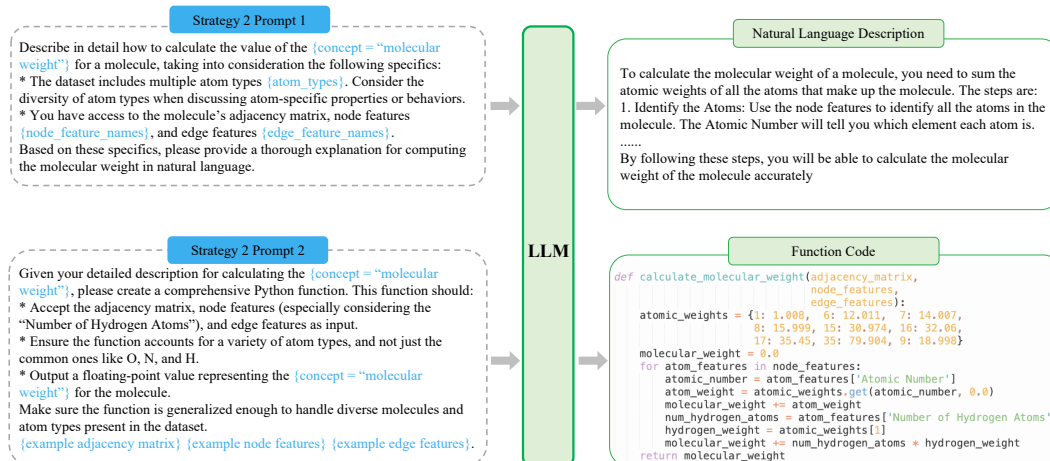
Strategy 2 Prompt 1

Describe in detail how to calculate the value of the {concept = “molecular weight”} for a molecule, taking into consideration the following specifics:
* The dataset includes multiple atom types {atom_types}. Consider the diversity of atom types when discussing atom-specific properties or behaviors.
* You have access to the molecule’s adjacency matrix, node features {node_feature_names}, and edge features {edge_feature_names}.
Based on these specifics, please provide a thorough explanation for computing the molecular weight in natural language.

Strategy 2 Prompt 2

Given your detailed description for calculating the {concept = “molecular weight”}, please create a comprehensive Python function. This function should:
* Accept the adjacency matrix, node features (especially considering the “Number of Hydrogen Atoms”), and edge features as input.
* Ensure the function accounts for a variety of atom types, and not just the common ones like O, N, and H.
* Output a floating-point value representing the {concept = “molecular weight”} for the molecule.
Make sure the function is generalized enough to handle diverse molecules and atom types present in the dataset.
{example adjacency matrix} {example node features} {example edge features}.

LLM

Natural Language Description

To calculate the molecular weight of a molecule, you need to sum the atomic weights of all the atoms that make up the molecule. The steps are:
1. Identify the Atoms: Use the node features to identify all the atoms in the molecule. The Atomic Number will tell you which element each atom is.
......
By following these steps, you will be able to calculate the molecular weight of the molecule accurately

Function Code

def calculate_molecular_weight(adjacency_matrix,
                               node_features,
                               edge_features):
    atomic_weights = {1: 1.008, 6: 12.011, 7: 14.007,
                      8: 15.999, 15: 30.974, 16: 32.06,
                      17: 35.45, 35: 79.904, 9: 18.998}
    molecular_weight = 0.0
    for atom_features in node_features:
        atomic_number = atom_features['Atomic Number']
        atom_weight = atomic_weights.get(atomic_number, 0.0)
        molecular_weight += atom_weight
        num_hydrogen_atoms = atom_features['Number of Hydrogen Atoms'
        hydrogen_weight = atomic_weights[1]
        molecular_weight += num_hydrogen_atoms * hydrogen_weight
    return molecular_weight